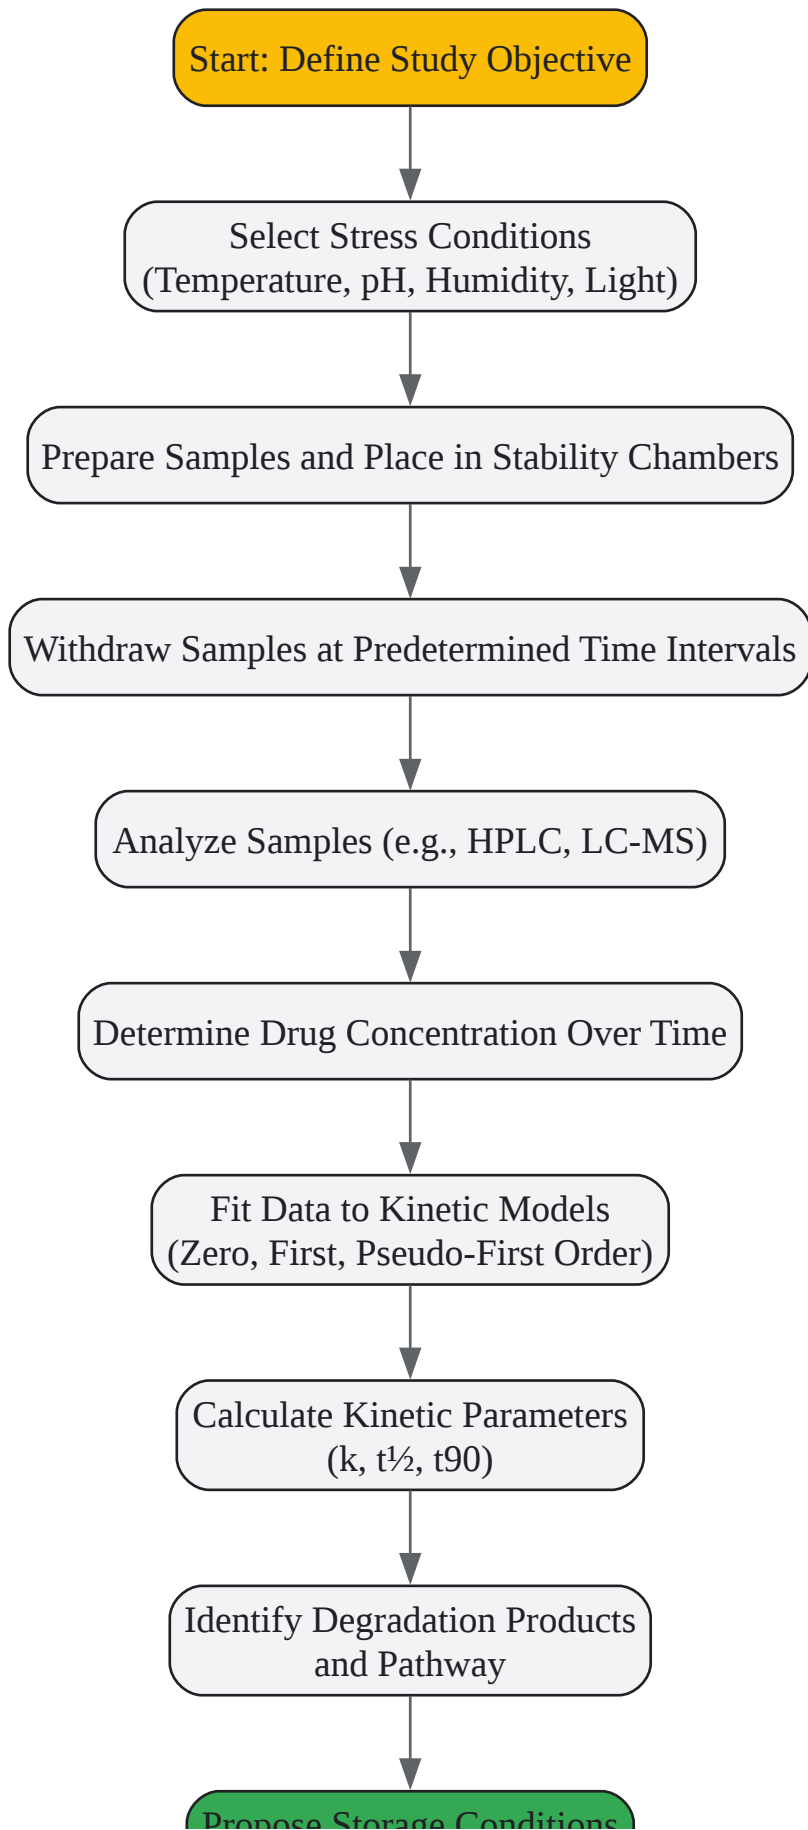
Start: Define Study Objective

Select Stress Conditions (Temperature, pH, Humidity, Light)

Prepare Samples and Place in Stability Chambers

Withdraw Samples at Predetermined Time Intervals

Analyze Samples (e.g., HPLC, LC-MS)

Determine Drug Concentration Over Time

Fit Data to Kinetic Models (Zero, First, Pseudo-First Order)

Calculate Kinetic Parameters (k, t½, t90)

Identify Degradation Products and Pathway

Propose Storage Conditions